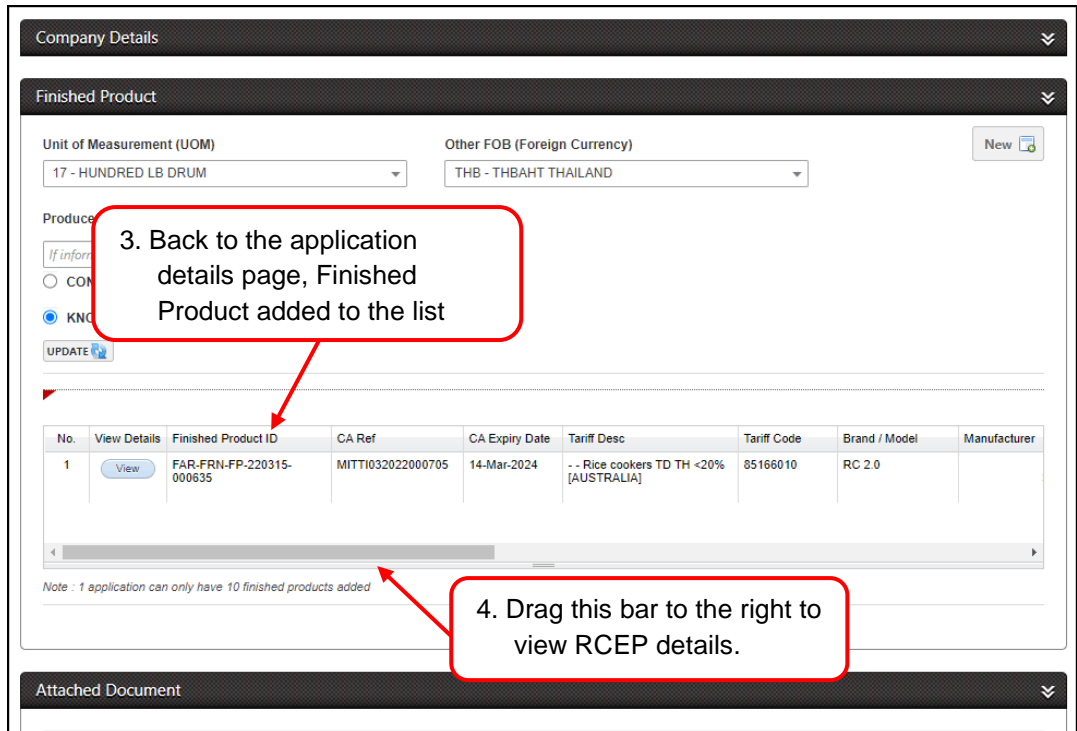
Company Details

Finished Product

Unit of Measurement (UOM)
17 - HUNDRED LB DRUM

Other FOB (Foreign Currency)
THB - THBAHT THAILAND

New

Produce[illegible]
If inform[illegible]
CON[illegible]
KNO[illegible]
UPDATE

3. Back to the application details page, Finished Product added to the list

| No. | View Details | Finished Product ID | CA Ref | CA Expiry Date | Tariff Desc | Tariff Code | Brand / Model | Manufacturer |
|---|---|---|---|---|---|---|---|---|
| 1 | View | FAR-FRN-FP-220315-000635 | MITTI032022000705 | 14-Mar-2024 | - - Rice cookers TD TH <20% [AUSTRALIA] | 85166010 | RC 2.0 | |

Note : 1 application can only have 10 finished products added

4. Drag this bar to the right to view RCEP details.

Attached Document